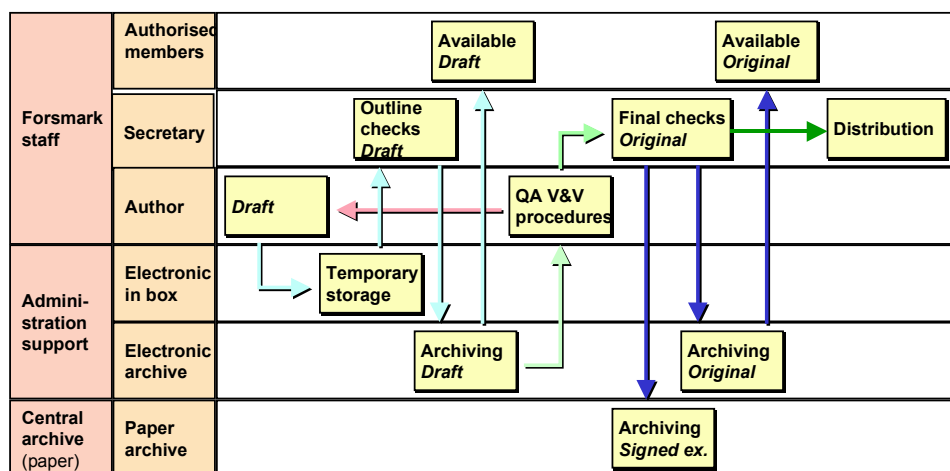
Forsmark staff

Authorised members

Secretary

Author

Administration support

Electronic in box

Electronic archive

Central archive (paper)

Paper archive

Available *Draft*

Available *Original*

Outline checks *Draft*

Final checks *Original*

Distribution

*Draft*

QA V&V procedures

Temporary storage

Archiving *Draft*

Archiving *Original*

Archiving *Signed ex.*